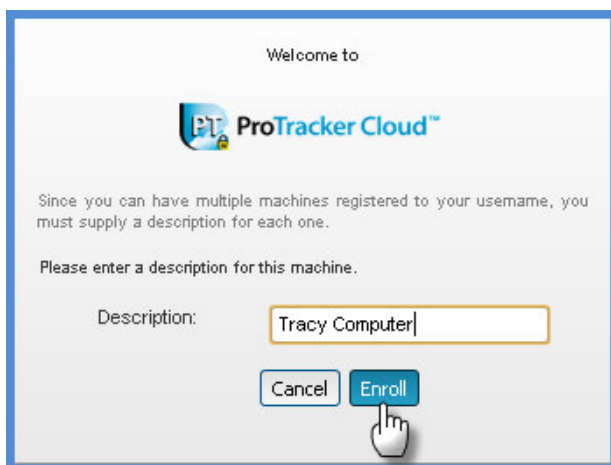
Welcome to

PT ProTracker Cloud™

Since you can have multiple machines registered to your username, you must supply a description for each one.

Please enter a description for this machine.

Description: Tracy Computer

Cancel Enroll